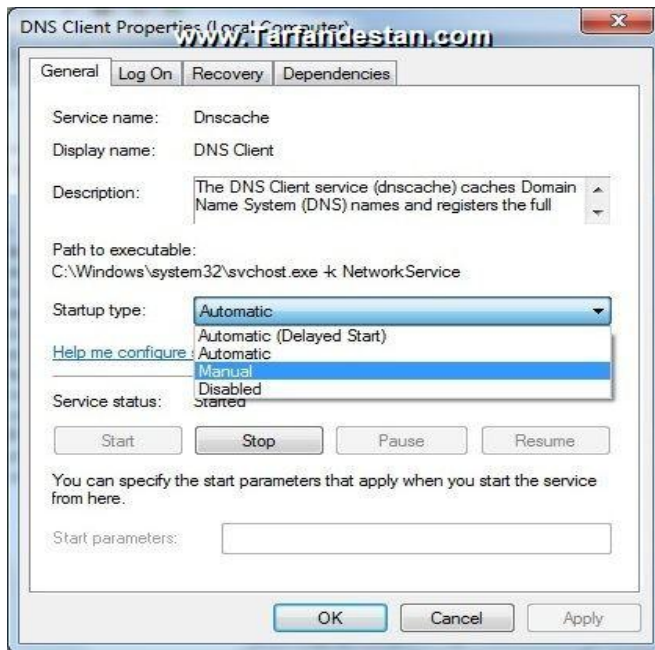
DNS Client Properties (Local Computer) www.Tarfandestan.com

General | Log On | Recovery | Dependencies

Service name: Dnscache

Display name: DNS Client

Description: The DNS Client service (dnscache) caches Domain Name System (DNS) names and registers the full

Path to executable:
C:\Windows\system32\svchost.exe -k NetworkService

Startup type: Automatic

Automatic (Delayed Start)
Automatic
Manual
Disabled

Help me configure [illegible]

Service status: Started

Start | Stop | Pause | Resume

You can specify the start parameters that apply when you start the service from here.

Start parameters:

OK | Cancel | Apply